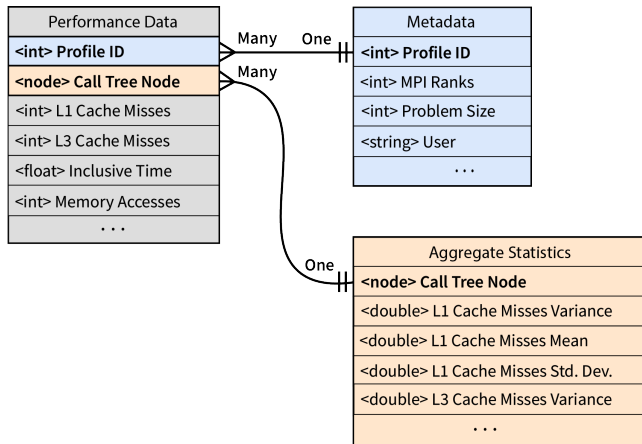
Performance Data
<int> Profile ID
<node> Call Tree Node
<int> L1 Cache Misses
<int> L3 Cache Misses
<float> Inclusive Time
<int> Memory Accesses
...

Many
One
Many
One

Metadata
<int> Profile ID
<int> MPI Ranks
<int> Problem Size
<string> User
...

Aggregate Statistics
<node> Call Tree Node
<double> L1 Cache Misses Variance
<double> L1 Cache Misses Mean
<double> L1 Cache Misses Std. Dev.
<double> L3 Cache Misses Variance
...